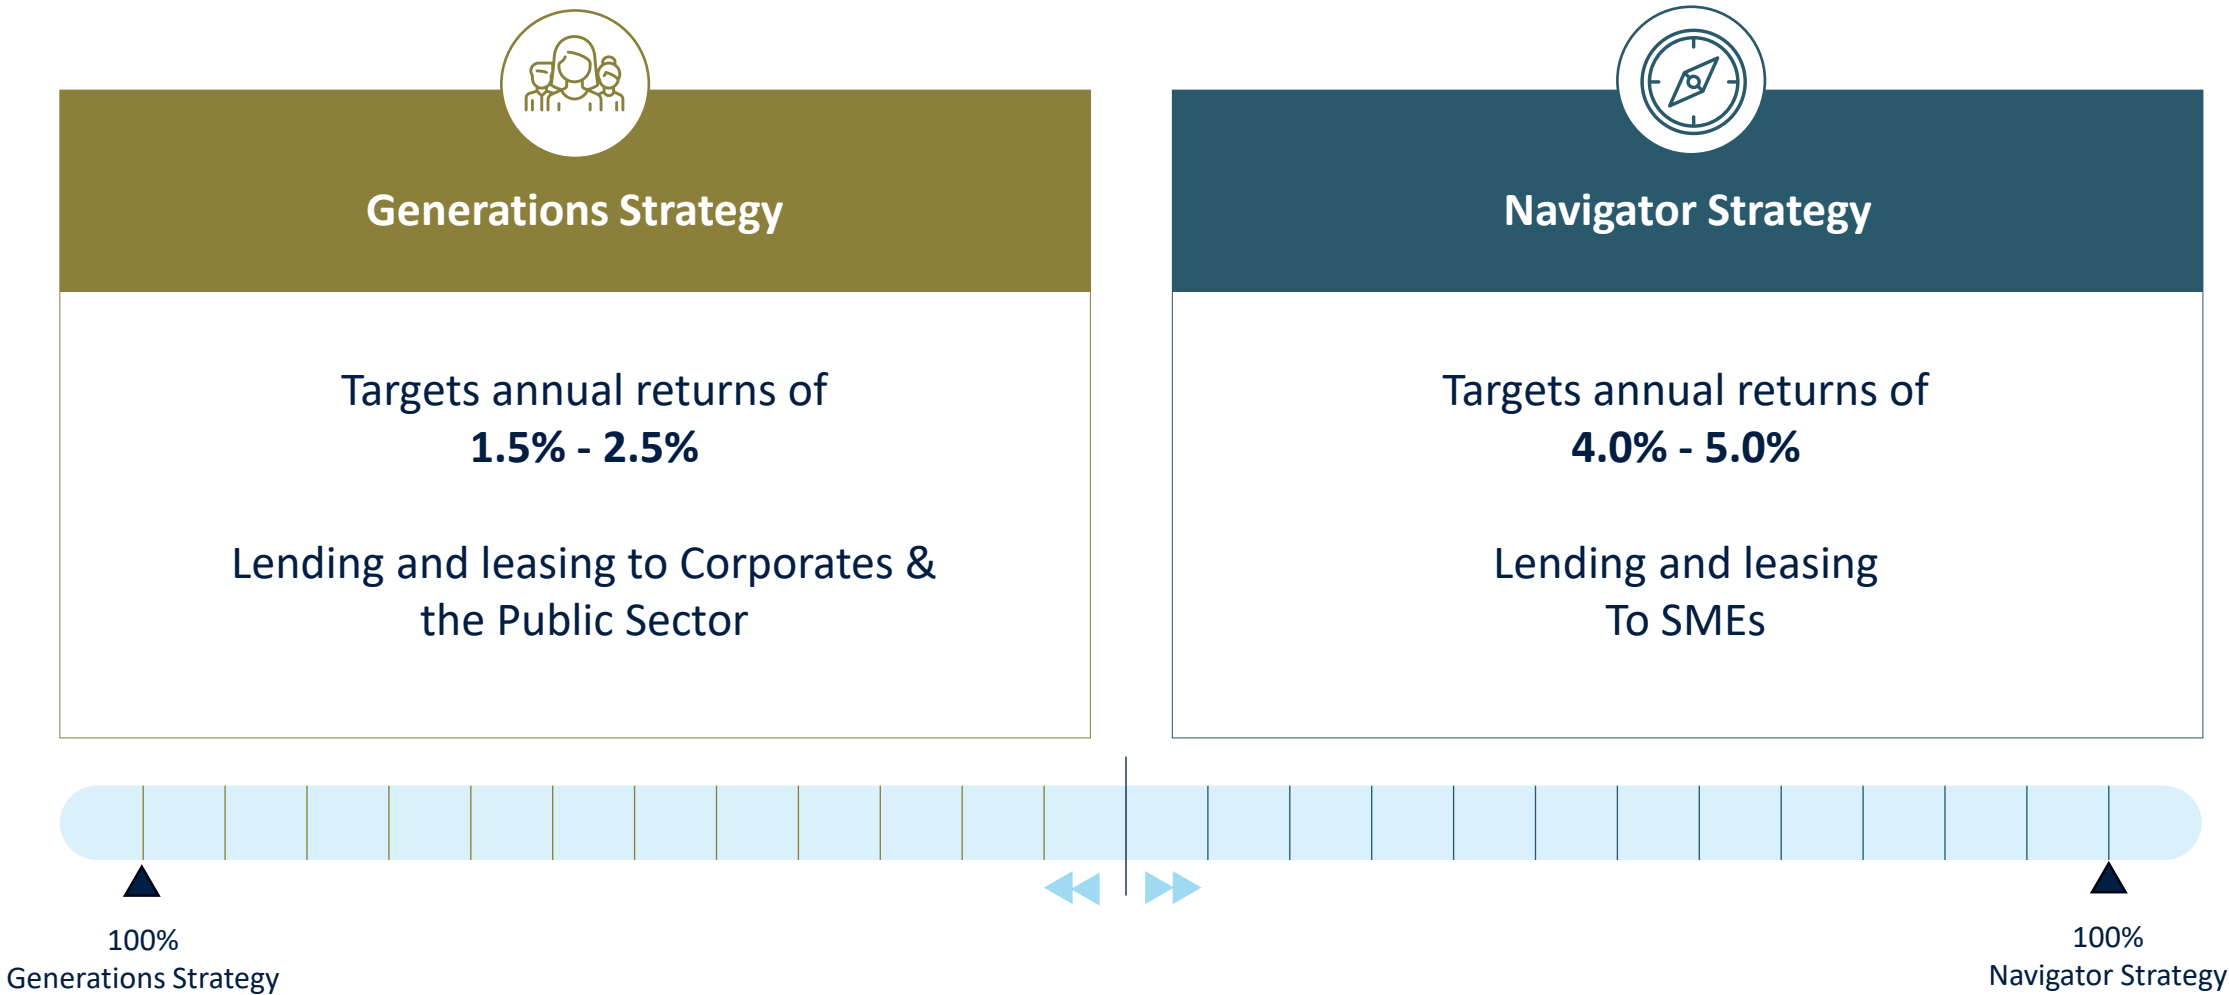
Generations Strategy

Targets annual returns of
**1.5% - 2.5%**

Lending and leasing to Corporates & the Public Sector

Navigator Strategy

Targets annual returns of
**4.0% - 5.0%**

Lending and leasing To SMEs

100%
Generations Strategy

100%
Navigator Strategy